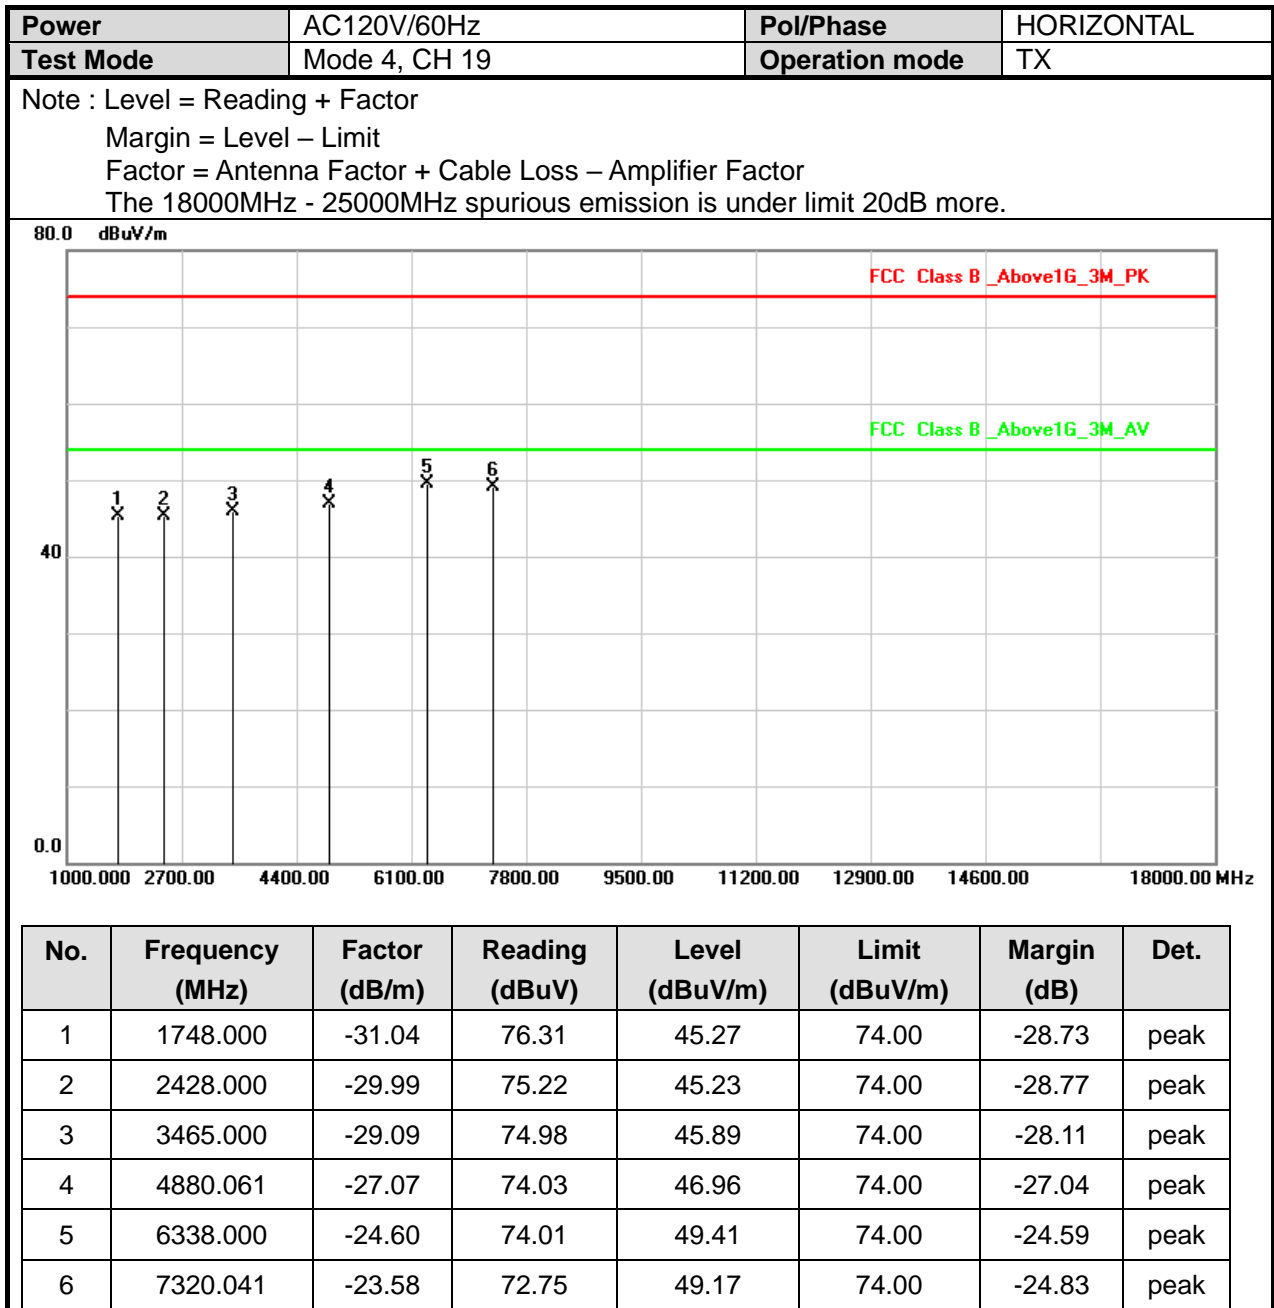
| Power | AC120V/60Hz | Pol/Phase | HORIZONTAL |
|---|---|---|---|
| Test Mode | Mode 4, CH 19 | Operation mode | TX |

Note : Level = Reading + Factor
Margin = Level – Limit
Factor = Antenna Factor + Cable Loss – Amplifier Factor
The 18000MHz - 25000MHz spurious emission is under limit 20dB more.

80.0 dBuV/m

FCC Class B _Above1G_3M_PK

FCC Class B _Above1G_3M_AV

1 2 3 4 5 6

40

0.0

1000.000 2700.00 4400.00 6100.00 7800.00 9500.00 11200.00 12900.00 14600.00 18000.00 MHz

| No. | Frequency (MHz) | Factor (dB/m) | Reading (dBuV) | Level (dBuV/m) | Limit (dBuV/m) | Margin (dB) | Det. |
|---|---|---|---|---|---|---|---|
| 1 | 1748.000 | -31.04 | 76.31 | 45.27 | 74.00 | -28.73 | peak |
| 2 | 2428.000 | -29.99 | 75.22 | 45.23 | 74.00 | -28.77 | peak |
| 3 | 3465.000 | -29.09 | 74.98 | 45.89 | 74.00 | -28.11 | peak |
| 4 | 4880.061 | -27.07 | 74.03 | 46.96 | 74.00 | -27.04 | peak |
| 5 | 6338.000 | -24.60 | 74.01 | 49.41 | 74.00 | -24.59 | peak |
| 6 | 7320.041 | -23.58 | 72.75 | 49.17 | 74.00 | -24.83 | peak |